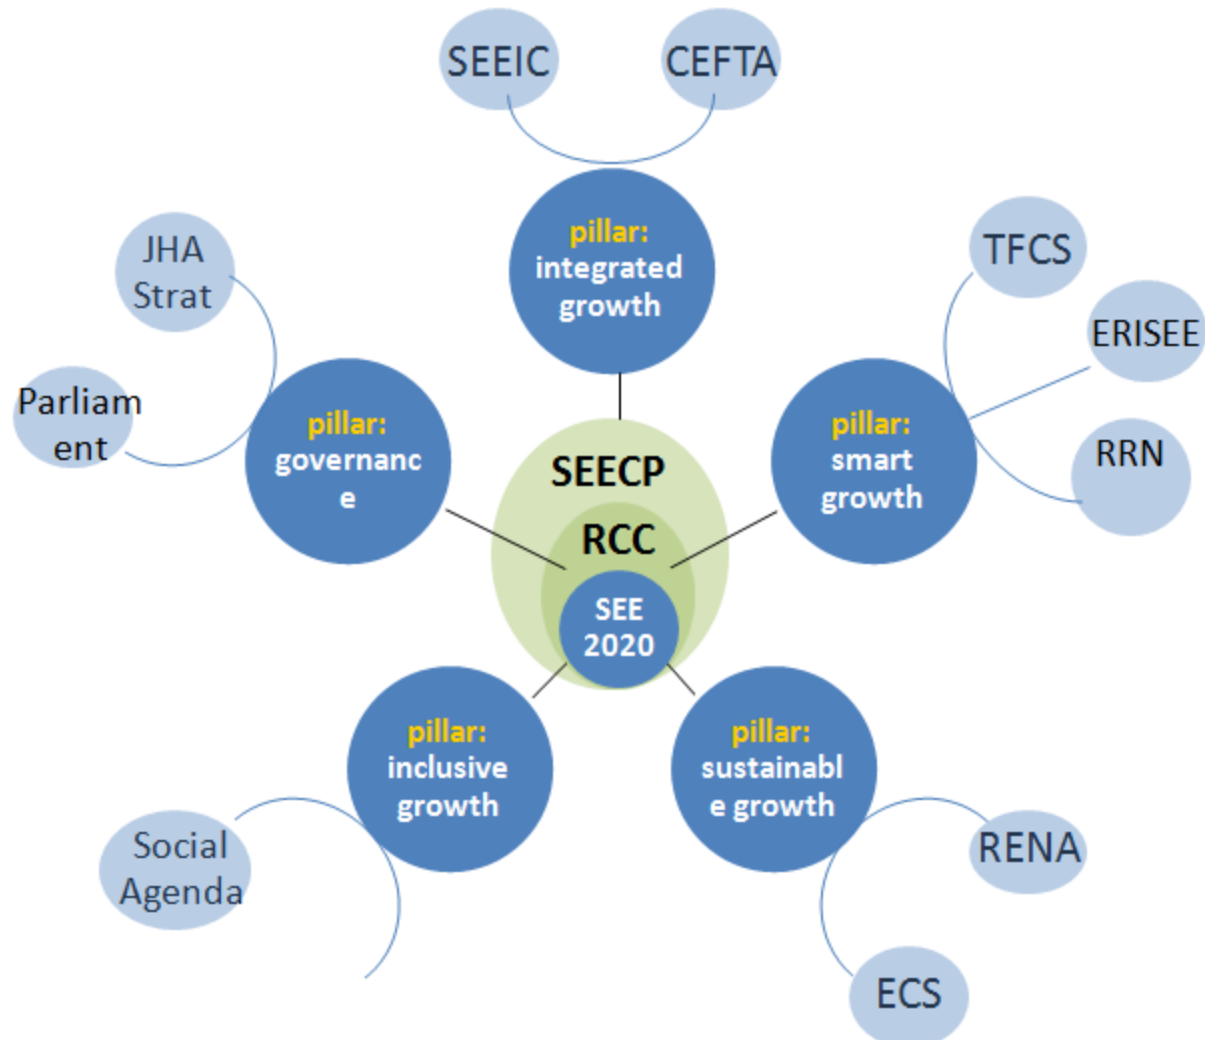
SEEIC

CEFTA

pillar: integrated growth

JHA Strat

Parliament

pillar: governance

TFCS

ERISEE

RRN

pillar: smart growth

SEECP

RCC

SEE 2020

pillar: inclusive growth

Social Agenda

pillar: sustainable growth

RENA

ECS